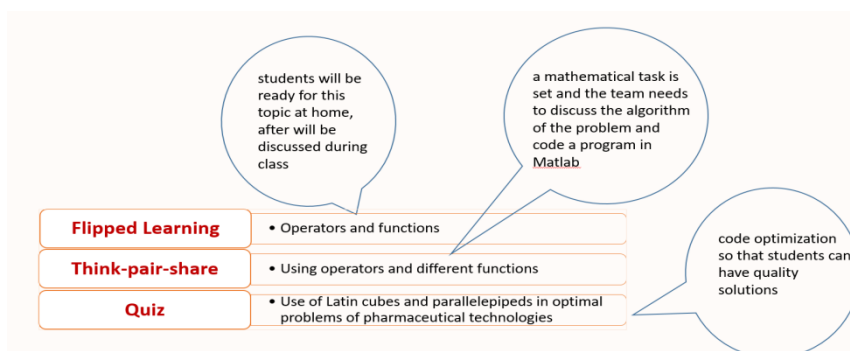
students will be ready for this topic at home, after will be discussed during class

a mathematical task is set and the team needs to discuss the algorithm of the problem and code a program in Matlab

code optimization so that students can have quality solutions

| Flipped Learning | • Operators and functions |
| Think-pair-share | • Using operators and different functions |
| Quiz | • Use of Latin cubes and parallelepipeds in optimal problems of pharmaceutical technologies |